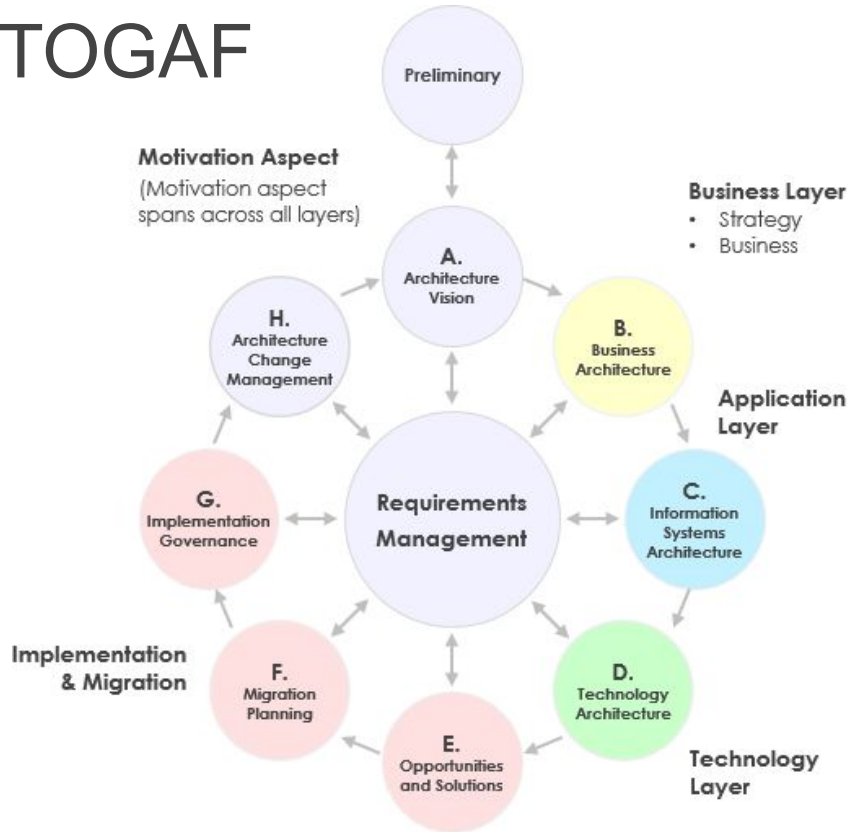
TOGAF

Preliminary

Motivation Aspect
(Motivation aspect spans across all layers)

Business Layer
• Strategy
• Business

A.
Architecture Vision

H.
Architecture Change Management

B.
Business Architecture

Application Layer

G.
Implementation Governance

Requirements Management

C.
Information Systems Architecture

Implementation & Migration

F.
Migration Planning

D.
Technology Architecture

E.
Opportunities and Solutions

Technology Layer